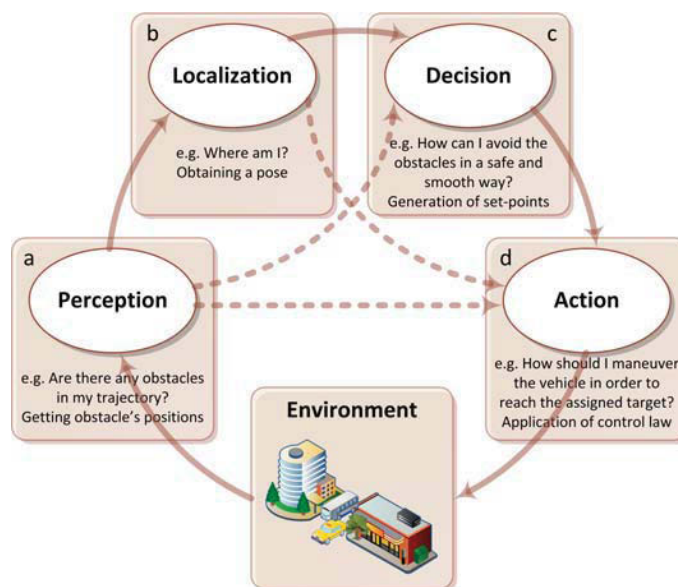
b

Localization

e.g. Where am I?
Obtaining a pose

c

Decision

e.g. How can I avoid the obstacles in a safe and smooth way?
Generation of set-points

a

Perception

e.g. Are there any obstacles in my trajectory?
Getting obstacle's positions

d

Action

e.g. How should I maneuver the vehicle in order to reach the assigned target?
Application of control law

Environment